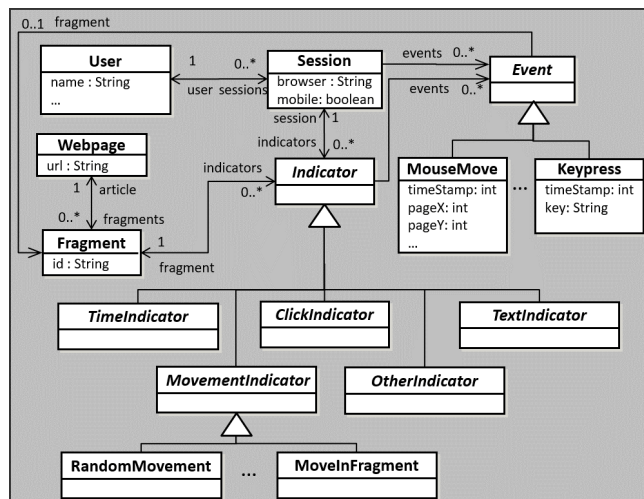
0..1 fragment

User
name : String
...

1

0..*

user sessions

Session
browser : String
mobile: boolean

events 0..*

events 0..*

Event

session 1

indicators 0..*

Webpage
url : String

1 article

0..* fragments

indicators

0..*

Indicator

MouseMove
timeStamp: int
pageX: int
pageY: int
...

...

Keypress
timeStamp: int
key: String

Fragment
id : String

1

fragment

TimeIndicator

ClickIndicator

TextIndicator

MovementIndicator

OtherIndicator

RandomMovement

...

MoveInFragment